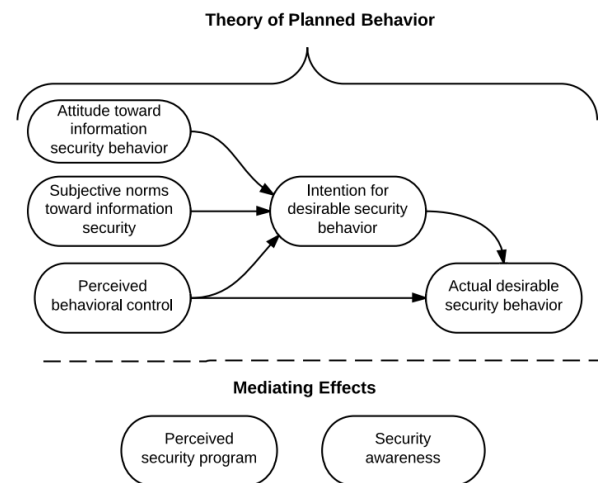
Theory of Planned Behavior

Attitude toward information security behavior

Subjective norms toward information security

Perceived behavioral control

Intention for desirable security behavior

Actual desirable security behavior

Mediating Effects

Perceived security program

Security awareness